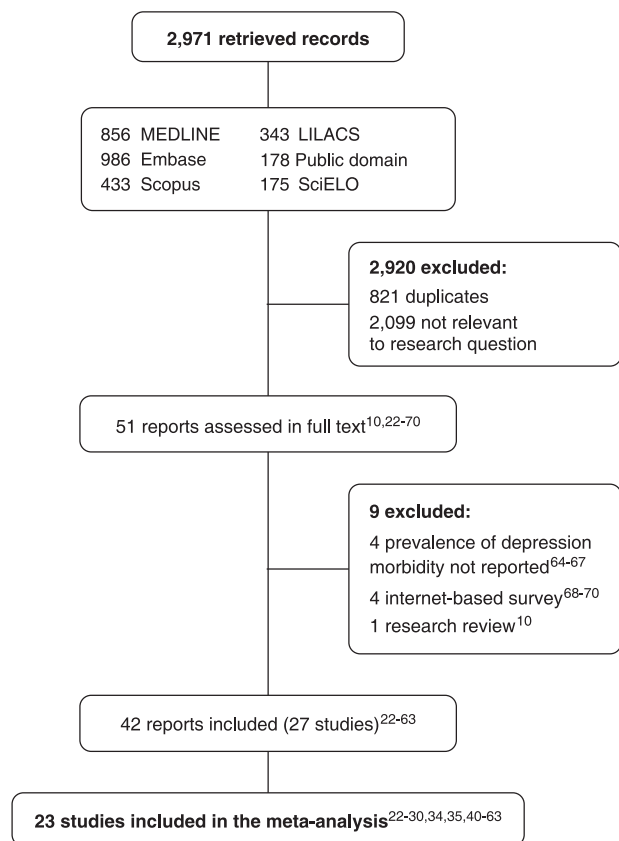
2,971 retrieved records

856 MEDLINE
986 Embase
433 Scopus

343 LILACS
178 Public domain
175 SciELO

2,920 excluded:
821 duplicates
2,099 not relevant to research question

51 reports assessed in full text$^{10,22-70}$

9 excluded:
4 prevalence of depression morbidity not reported$^{64-67}$
4 internet-based survey$^{68-70}$
1 research review$^{10}$

42 reports included (27 studies)$^{22-63}$

23 studies included in the meta-analysis$^{22-30,34,35,40-63}$